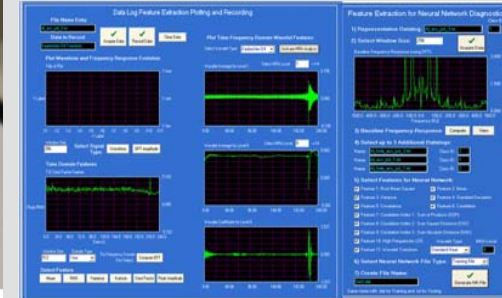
Data Log Feature Extraction Plotting and Recording

File Name Entry

Accept Data

Recall Data

Clear Data

Data to Record

Plot Waveform and Frequency Response Evolution

Select Signal Type

Time Domain Features

Select Feature

Mean

RMS

Plot Time-Frequency Domain Wavelet Features

Select Wavelet Type

Feature Extraction for Neural Network Diagnos

1) Representative Dataset

2) Select Window Size

Accept Data

Baseline Frequency Response (using FFT)

3) Baseline Frequency Response

Compute

4) Select up to 3 Additional Datalogs

5) Select Features for Neural Network

6) Select Neural Network File Type

Training File

7) Create File Name

Generate NN File